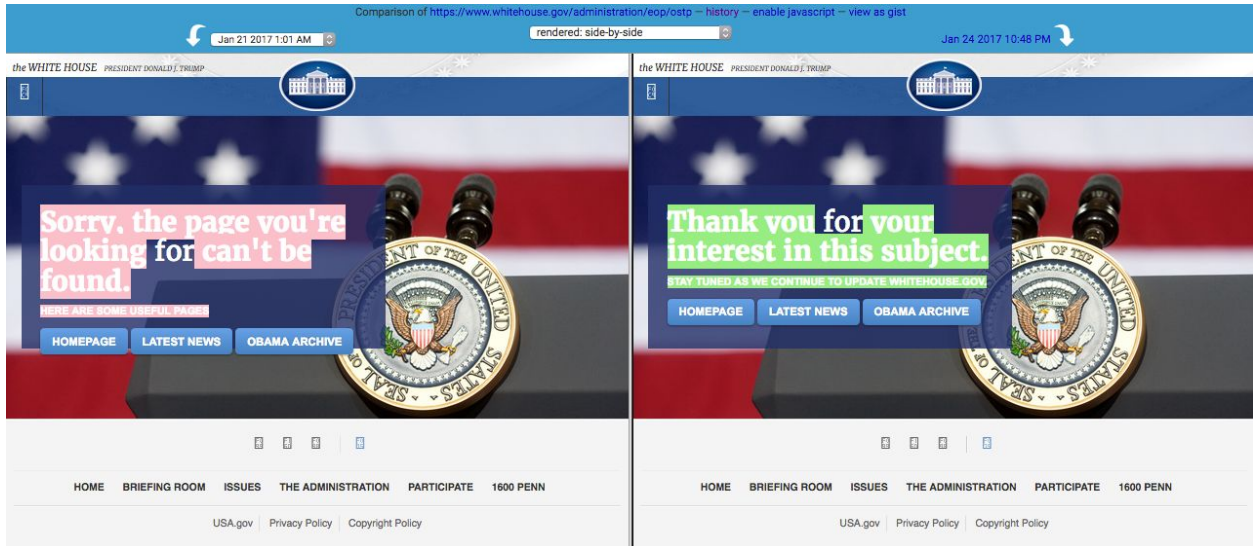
Comparison of https://www.whitehouse.gov/administration/eop/ostp — history — enable javascript — view as gist

Jan 21 2017 1:01 AM

rendered: side-by-side

Jan 24 2017 10:48 PM

the WHITE HOUSE PRESIDENT DONALD J. TRUMP

Sorry, the page you're looking for can't be found.

HERE ARE SOME USEFUL PAGES

HOMEPAGE LATEST NEWS OBAMA ARCHIVE

PRESIDENT OF THE UNITED STATES SEAL OF THE

HOME BRIEFING ROOM ISSUES THE ADMINISTRATION PARTICIPATE 1600 PENN

USA.gov Privacy Policy Copyright Policy

the WHITE HOUSE PRESIDENT DONALD J. TRUMP

Thank you for your interest in this subject.

STAY TUNED AS WE CONTINUE TO UPDATE WHITEHOUSE.GOV.

HOMEPAGE LATEST NEWS OBAMA ARCHIVE

NT OF THE UNITED STATES SEAL

HOME BRIEFING ROOM ISSUES THE ADMINISTRATION PARTICIPATE 1600 PENN

USA.gov Privacy Policy Copyright Policy